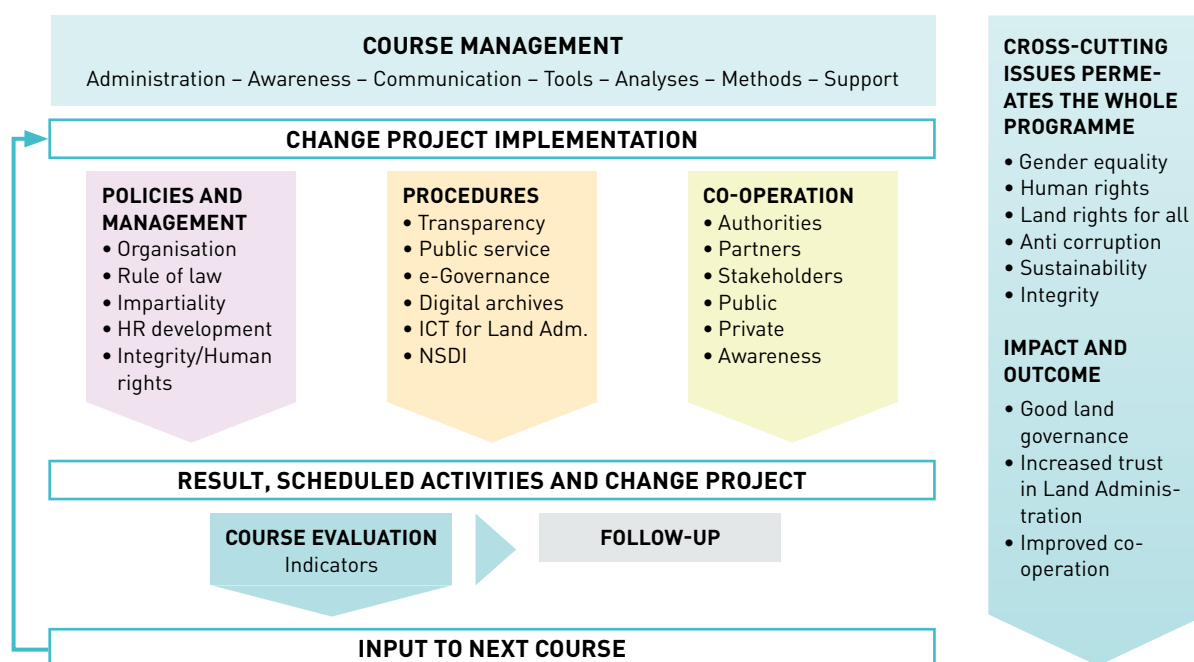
COURSE MANAGEMENT
Administration – Awareness – Communication – Tools – Analyses – Methods – Support

CHANGE PROJECT IMPLEMENTATION

POLICIES AND MANAGEMENT
• Organisation
• Rule of law
• Impartiality
• HR development
• Integrity/Human rights

PROCEDURES
• Transparency
• Public service
• e-Governance
• Digital archives
• ICT for Land Adm.
• NSDI

CO-OPERATION
• Authorities
• Partners
• Stakeholders
• Public
• Private
• Awareness

RESULT, SCHEDULED ACTIVITIES AND CHANGE PROJECT

COURSE EVALUATION
Indicators

FOLLOW-UP

INPUT TO NEXT COURSE

CROSS-CUTTING ISSUES PERMEATES THE WHOLE PROGRAMME
• Gender equality
• Human rights
• Land rights for all
• Anti corruption
• Sustainability
• Integrity

IMPACT AND OUTCOME
• Good land governance
• Increased trust in Land Administration
• Improved co-operation